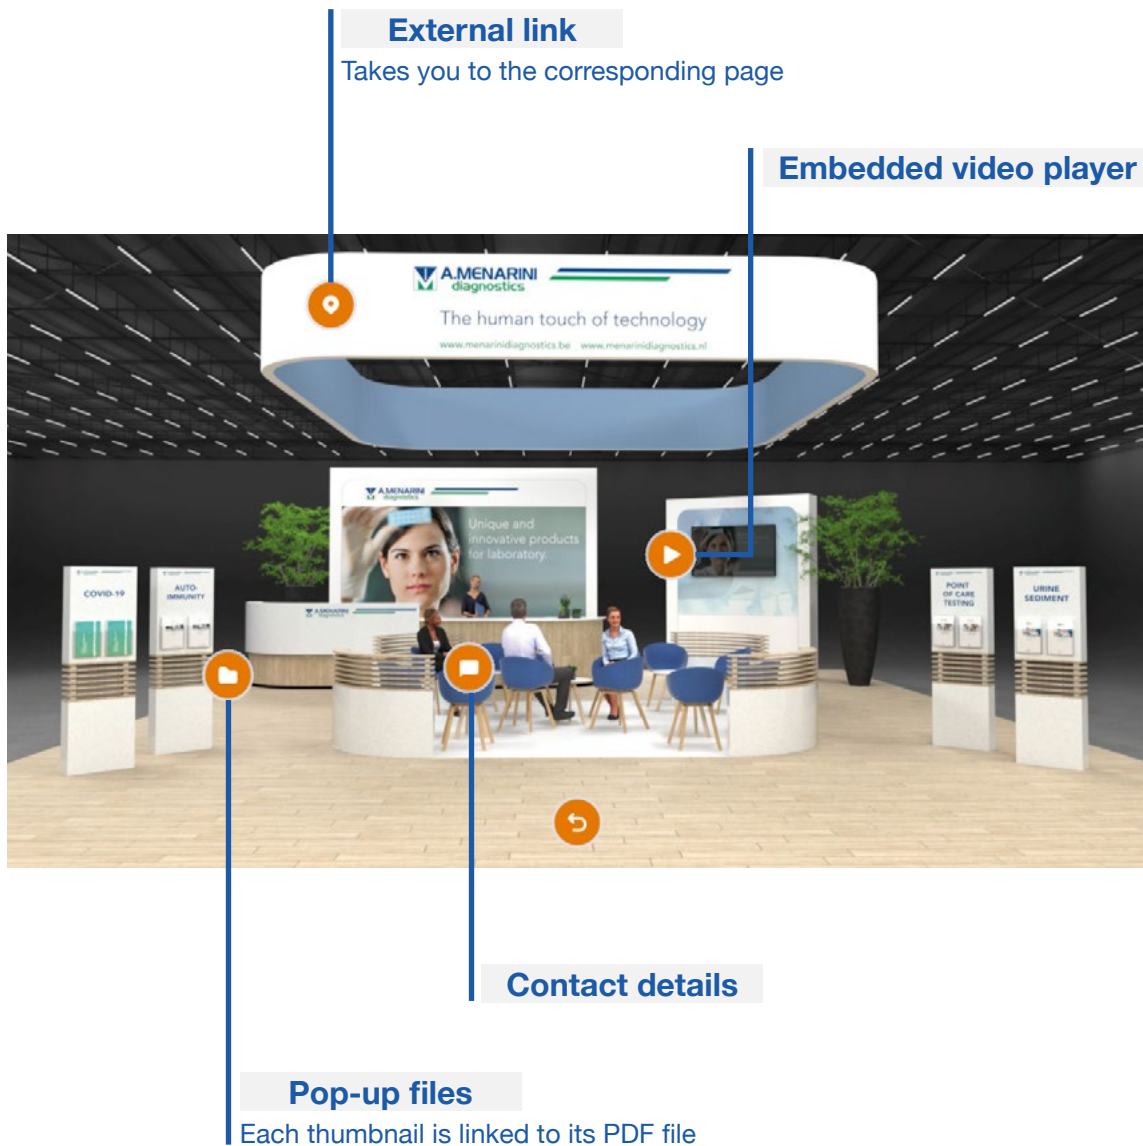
External link
Takes you to the corresponding page

Embedded video player

A.MENARINI diagnostics
The human touch of technology
www.menarinidiagnostics.be www.menarinidiagnostics.nl

A.MENARINI diagnostics
Unique and innovative products for laboratory

A.MENARINI diagnostics

COVID-19

AUTO-IMMUNITY

POINT OF CARE TESTING

URINE SEDIMENT

Contact details

Pop-up files
Each thumbnail is linked to its PDF file